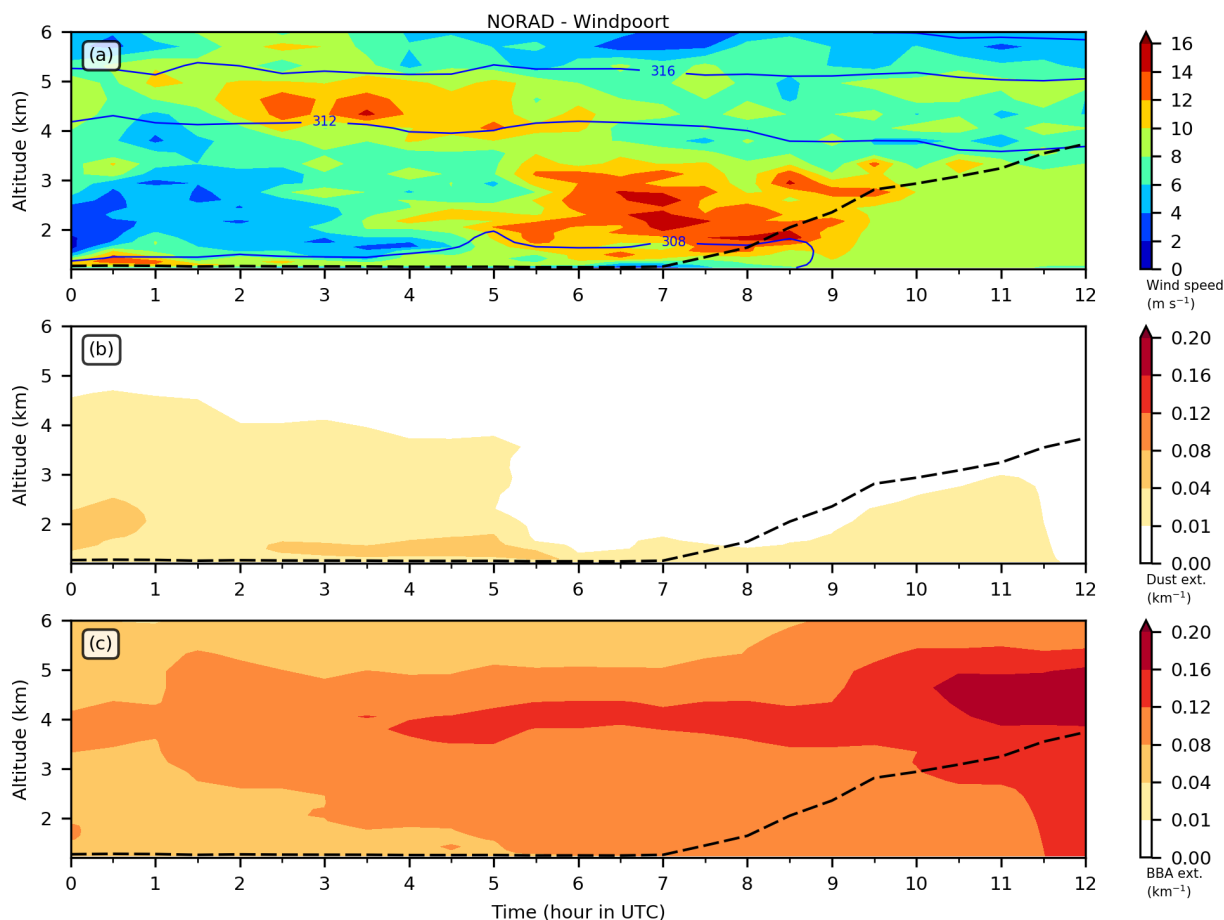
NORAD - Windpoort

(a)

316
312
308

Altitude (km)
6
5
4
3
2

0 1 2 3 4 5 6 7 8 9 10 11 12

16
14
12
10
8
6
4
2
0
Wind speed (m s$^{-1}$)

(b)

Altitude (km)
6
5
4
3
2

0 1 2 3 4 5 6 7 8 9 10 11 12

0.20
0.16
0.12
0.08
0.04
0.01
0.00
Dust ext. (km$^{-1}$)

(c)

Altitude (km)
6
5
4
3
2

0 1 2 3 4 5 6 7 8 9 10 11 12
Time (hour in UTC)

0.20
0.16
0.12
0.08
0.04
0.01
0.00
BBA ext. (km$^{-1}$)